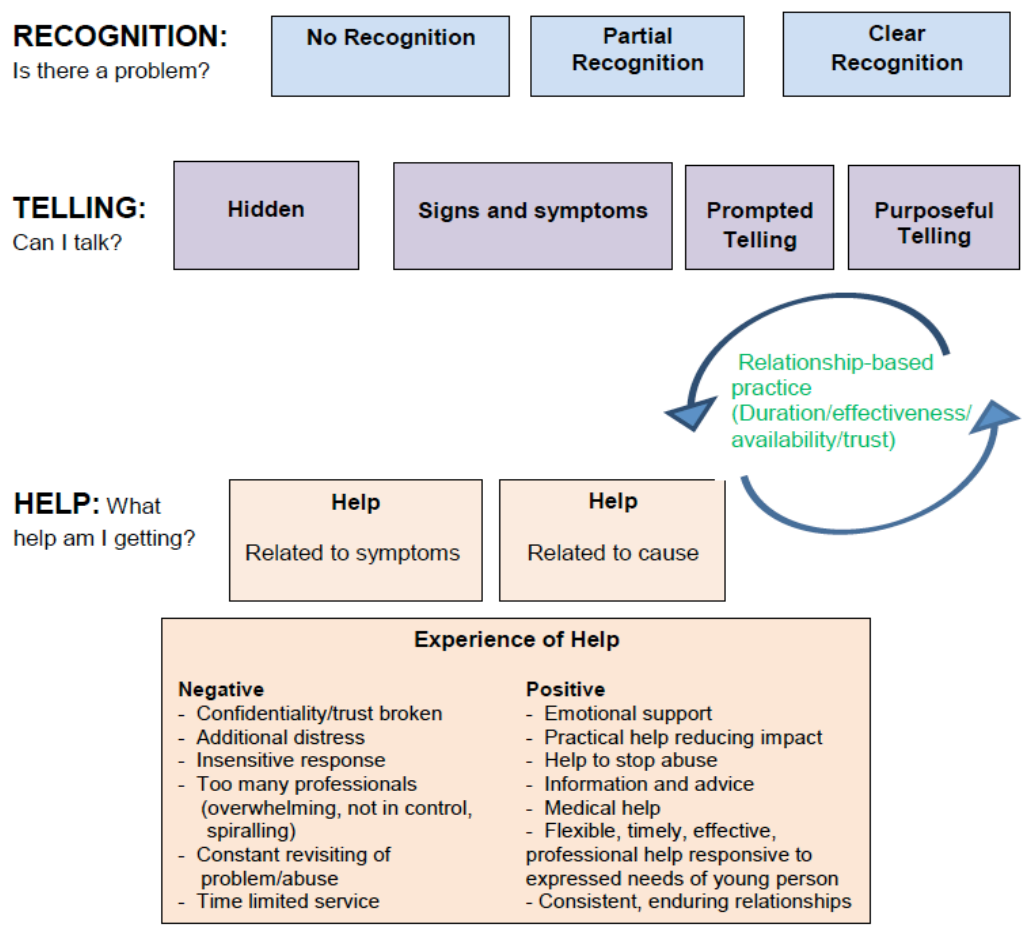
RECOGNITION:
Is there a problem?

No Recognition

Partial Recognition

Clear Recognition

TELLING:
Can I talk?

Hidden

Signs and symptoms

Prompted Telling

Purposeful Telling

Relationship-based practice (Duration/effectiveness/ availability/trust)

HELP: What help am I getting?

Help
Related to symptoms

Help
Related to cause

Experience of Help

Negative
- Confidentiality/trust broken
- Additional distress
- Insensitive response
- Too many professionals (overwhelming, not in control, spiralling)
- Constant revisiting of problem/abuse
- Time limited service

Positive
- Emotional support
- Practical help reducing impact
- Help to stop abuse
- Information and advice
- Medical help
- Flexible, timely, effective, professional help responsive to expressed needs of young person
- Consistent, enduring relationships